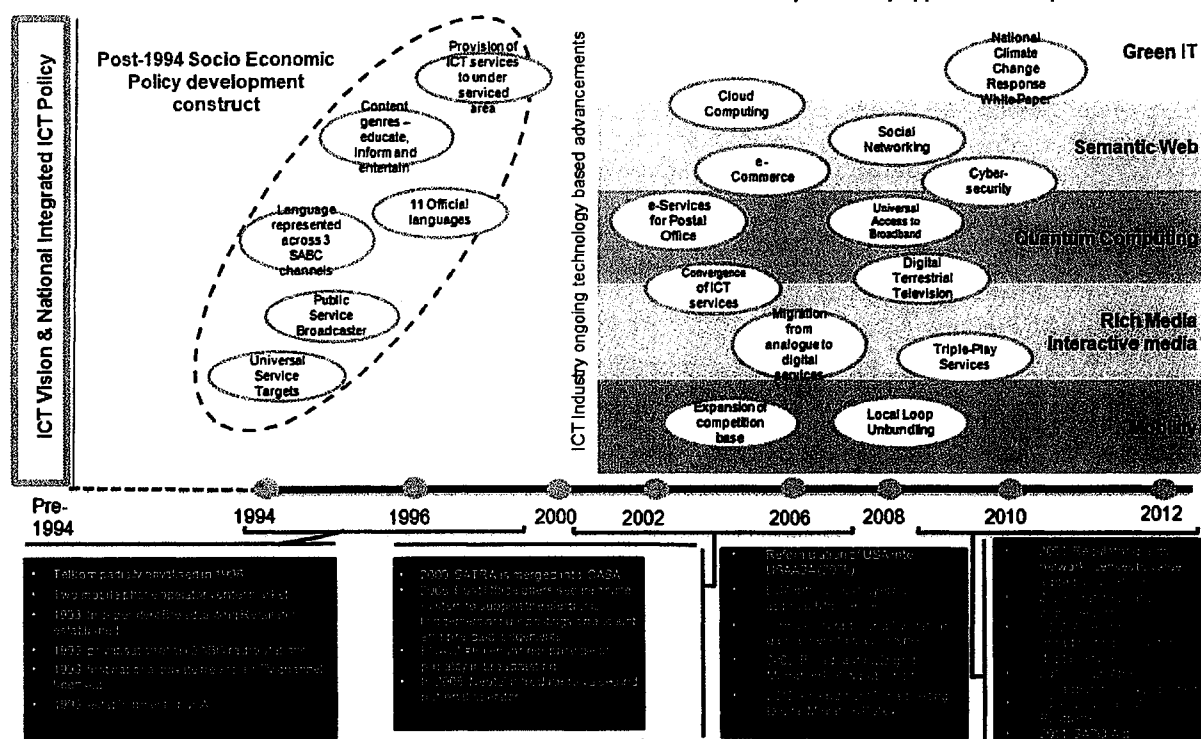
ICT Vision & National Integrated ICT Policy

Post-1994 Socio Economic Policy development construct

Provision of ICT services to under serviced area

Content genres – educate, inform and entertain

11 Official languages

Language represented across 3 SABC channels

Public Service Broadcaster

Universal Service Targets

ICT Industry ongoing technology based advancements

Green IT

National Climate Change Response White Paper

Cloud Computing

Social Networking

Semantic Web

e-Commerce

Cyber-security

e-Services for Postal Office

Universal Access to Broadband

Quantum Computing

Convergence of ICT services

Digital Terrestrial Television

Migration from analogue to digital services

Triple-Play Services

Rich Media
Interactive media

Expansion of competition base

Local Loop Unbundling

Mobility

Pre-1994

1994

1996

2000

2002

2006

2008

2010

2012

• Telkom partially privatised in 1996
• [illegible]
• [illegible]
• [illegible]
• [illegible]
• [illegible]

• 2000: SATRA is merged into ICASA
• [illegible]
• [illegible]
• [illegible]
• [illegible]

• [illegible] USA into USAASA (2006)
• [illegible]
• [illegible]
• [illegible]
• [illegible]

• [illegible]
• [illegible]
• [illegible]